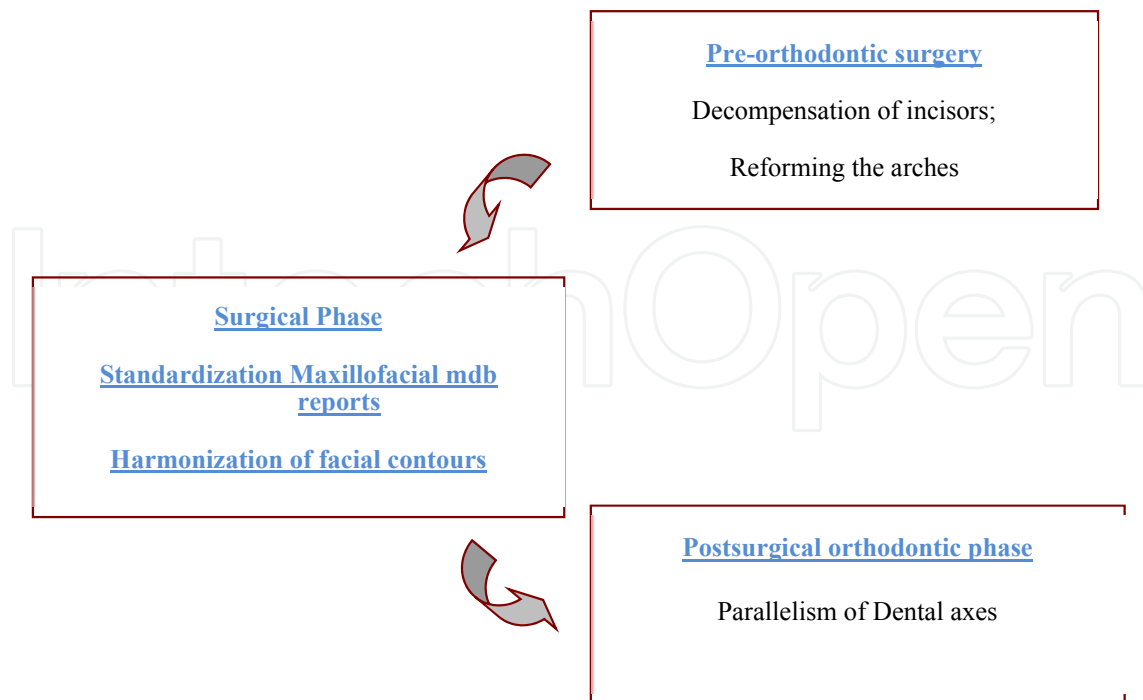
Pre-orthodontic surgery

Decompensation of incisors;

Reforming the arches

IntechOpen

Surgical Phase

Standardization Maxillofacial mdb reports

Harmonization of facial contours

Postsurgical orthodontic phase

Parallelism of Dental axes